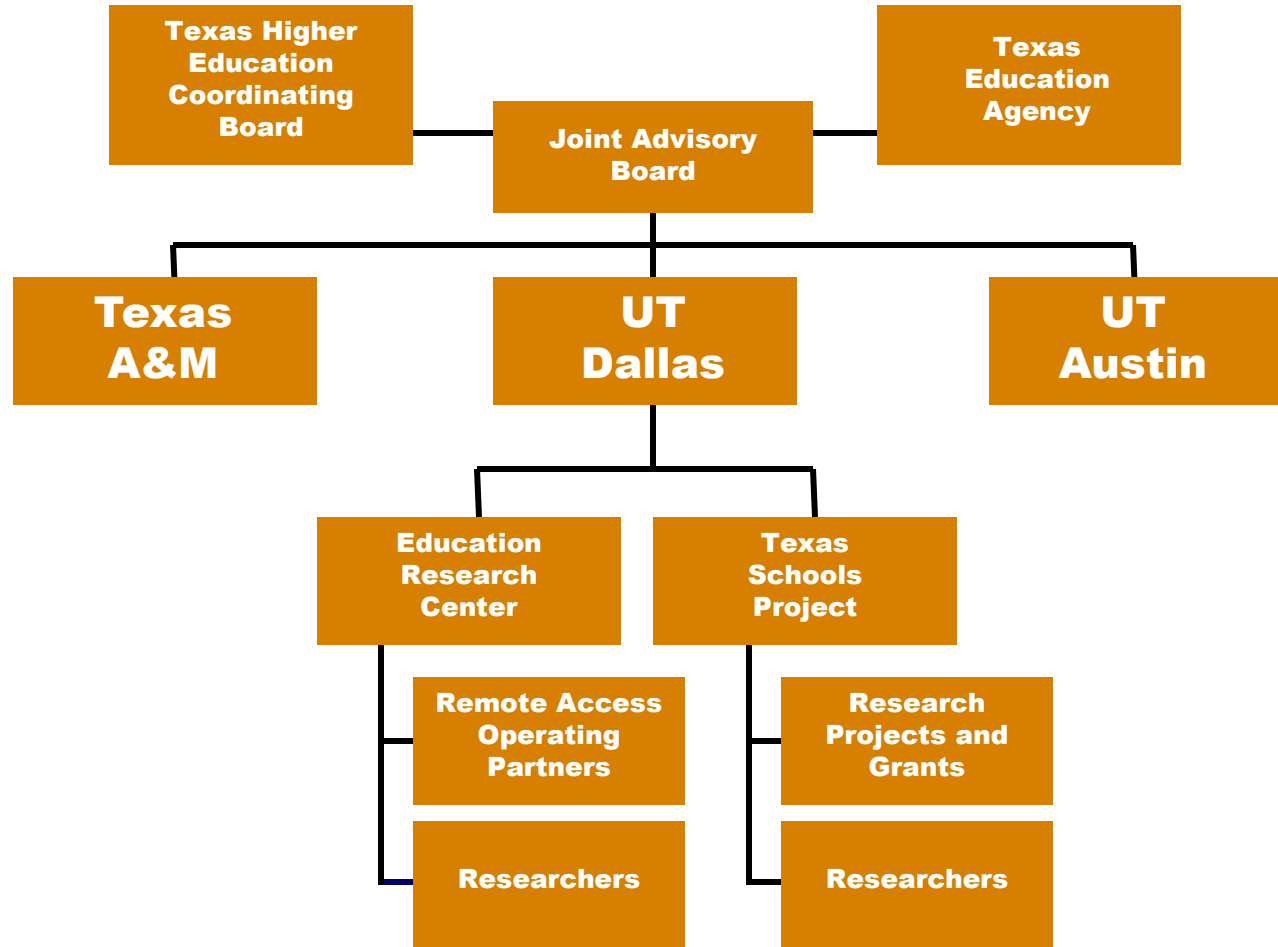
Texas Higher Education Coordinating Board

Joint Advisory Board

Texas Education Agency

Texas A&M

UT Dallas

UT Austin

Education Research Center

Texas Schools Project

Remote Access Operating Partners

Researchers

Research Projects and Grants

Researchers